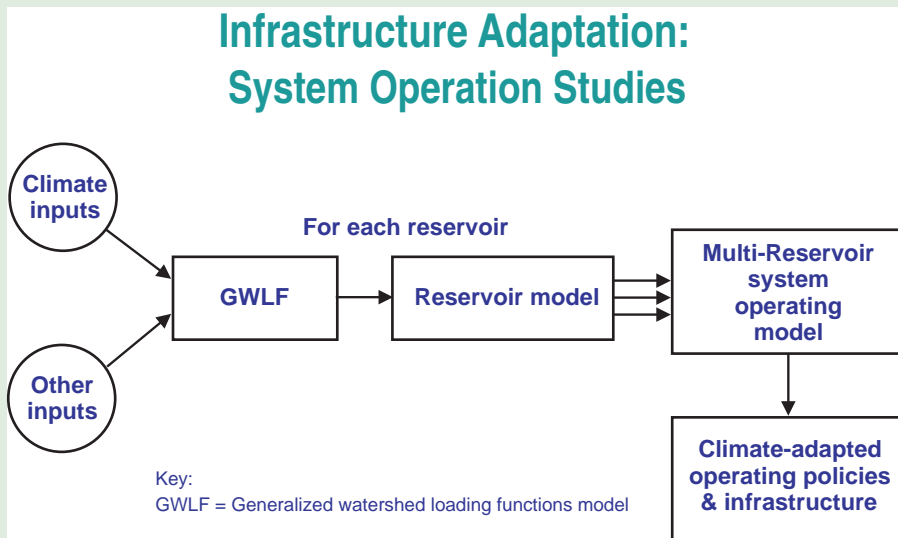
Infrastructure Adaptation:
System Operation Studies

Climate inputs

Other inputs

For each reservoir

GWLF

Reservoir model

Multi-Reservoir system operating model

Climate-adapted operating policies & infrastructure

Key:
GWLF = Generalized watershed loading functions model